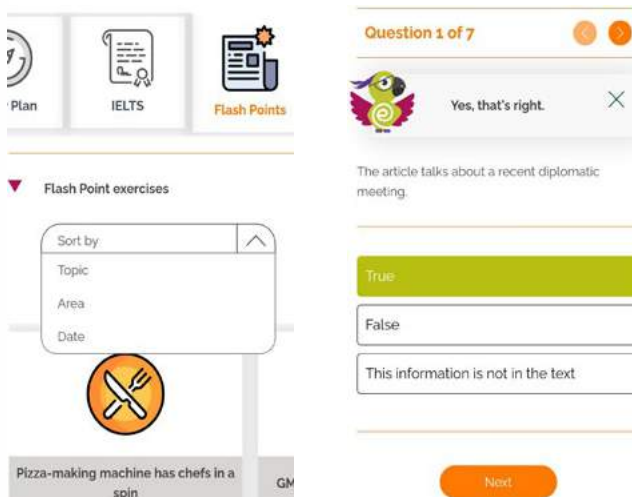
Plan

IELTS

Flash Points

Flash Point exercises

Sort by

Topic

Area

Date

Pizza-making machine has chefs in a spin

GM

Question 1 of 7

Yes, that's right.

The article talks about a recent diplomatic meeting.

True

False

This information is not in the text

Next